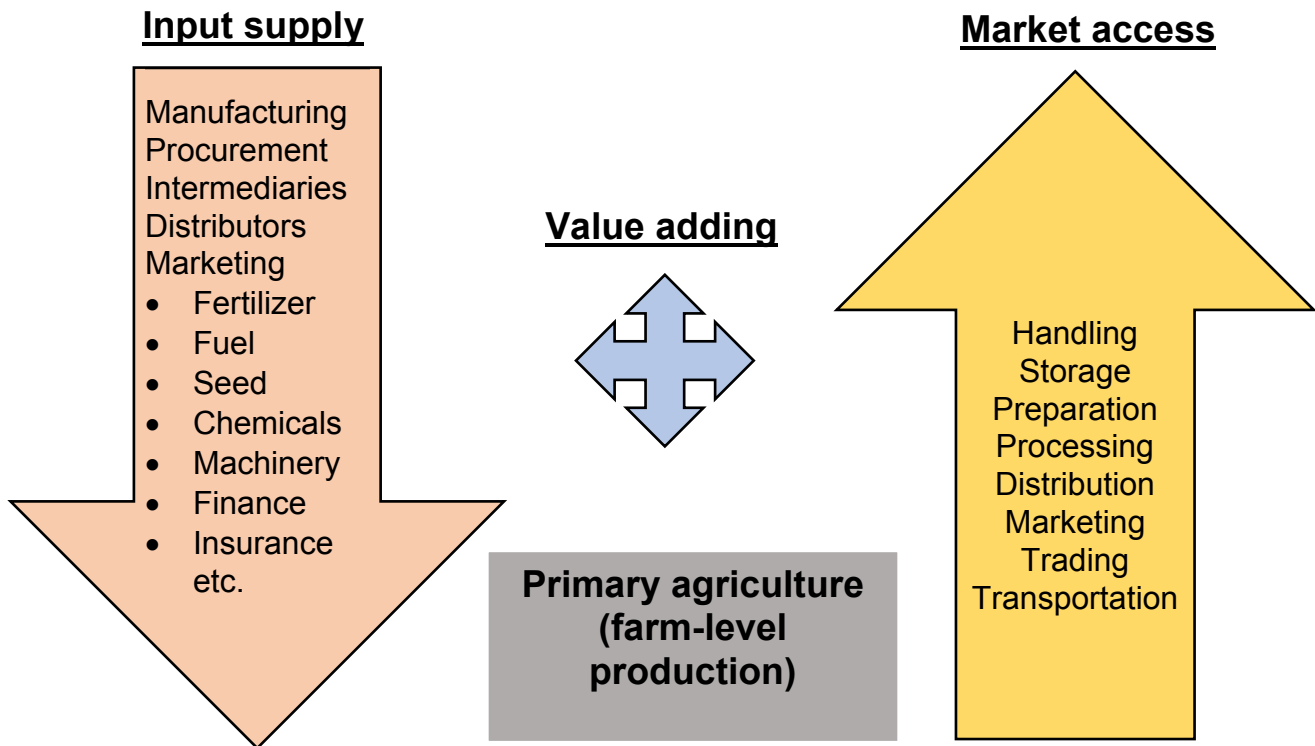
Input supply

Manufacturing
Procurement
Intermediaries
Distributors
Marketing
- Fertilizer
- Fuel
- Seed
- Chemicals
- Machinery
- Finance
- Insurance etc.

Value adding

Primary agriculture (farm-level production)

Market access

Handling
Storage
Preparation
Processing
Distribution
Marketing
Trading
Transportation